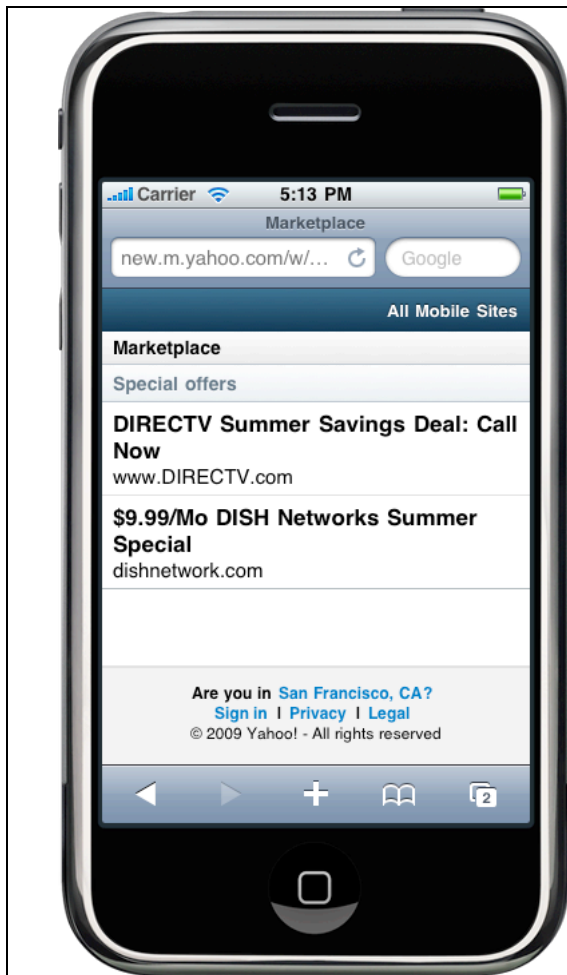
Carrier 5:13 PM

Marketplace

new.m.yahoo.com/w/...

Google

All Mobile Sites

Marketplace

Special offers

DIRECTV Summer Savings Deal: Call Now
www.DIRECTV.com

$9.99/Mo DISH Networks Summer Special
dishnetwork.com

Are you in San Francisco, CA?
Sign in | Privacy | Legal
© 2009 Yahoo! - All rights reserved

2